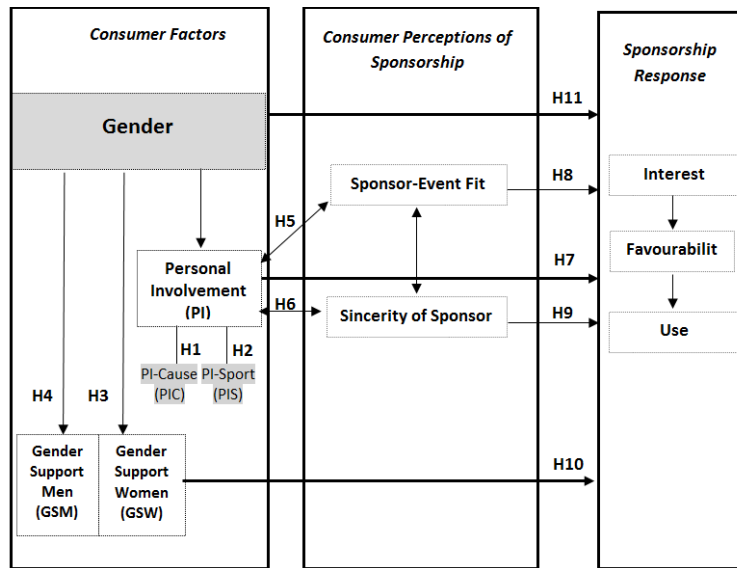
Consumer Factors

Consumer Perceptions of Sponsorship

Sponsorship Response

H11

Gender

Sponsor-Event Fit

H8

Interest

H5

Personal Involvement (PI)

H7

Favourabilit

H6

Sincerity of Sponsor

H9

Use

H1

H2

PI-Cause (PIC)

PI-Sport (PIS)

H4

H3

Gender Support Men (GSM)

Gender Support Women (GSW)

H10